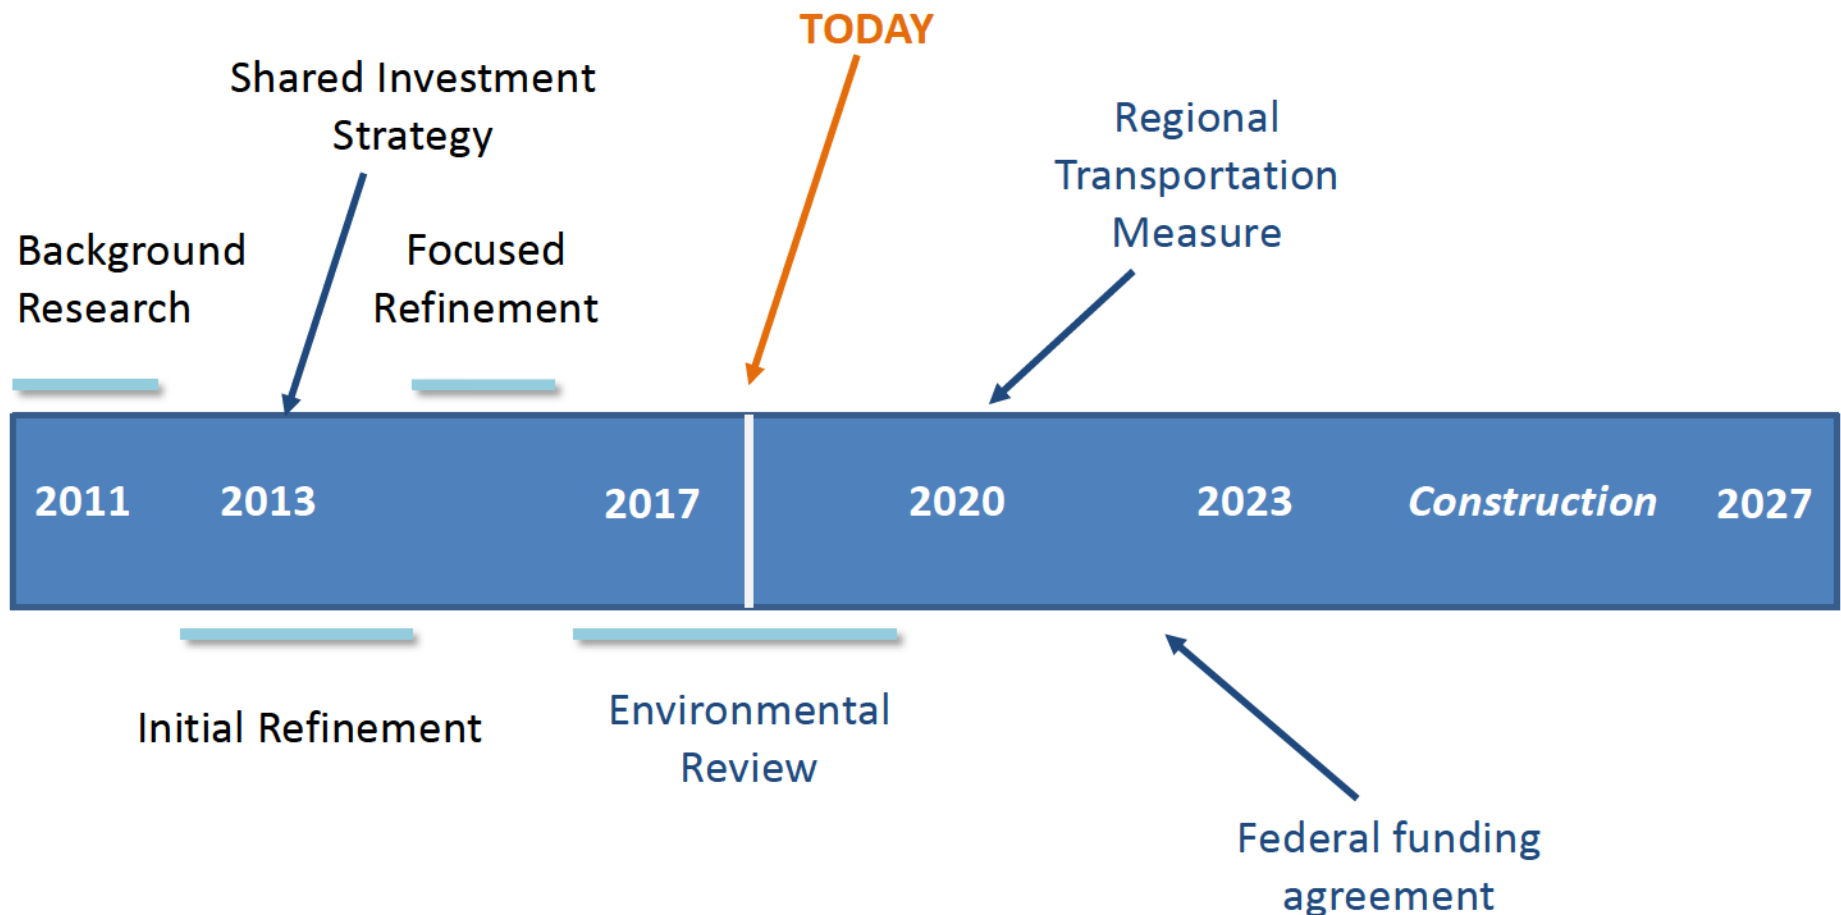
TODAY

Shared Investment Strategy

Regional Transportation Measure

Background Research

Focused Refinement

2011 2013 2017 2020 2023 Construction 2027

Initial Refinement

Environmental Review

Federal funding agreement